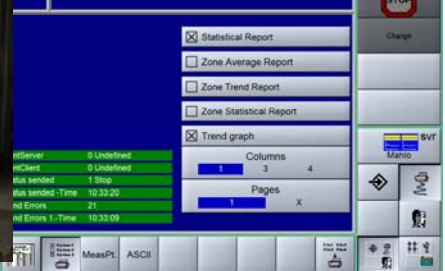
Statistical Report
Zone Average Report
Zone Trend Report
Zone Statistical Report
Trend graph
Columns
1
3
4
Pages
1
X

ntServer 0 Undefined
ntClient 0 Undefined
tus sended 1 Stop
tus sended -Time 10:33:20
nd Errors 21
nd Errors 1.-Time 10:33:09

Change
SVT
Mahlo
MeasPt.
ASCII